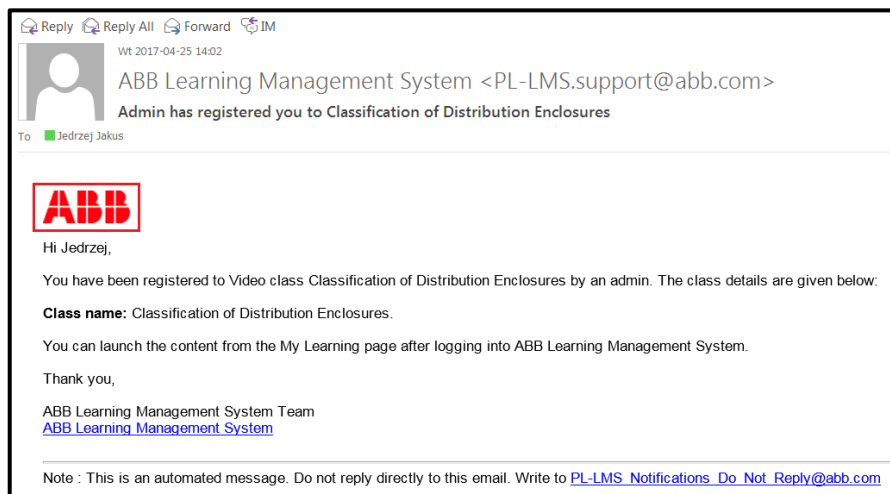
Reply Reply All Forward IM

Wt 2017-04-25 14:02

ABB Learning Management System <PL-LMS.support@abb.com>

Admin has registered you to Classification of Distribution Enclosures

To Jedrzej Jakus

ABB

Hi Jedrzej,

You have been registered to Video class Classification of Distribution Enclosures by an admin. The class details are given below:

**Class name:** Classification of Distribution Enclosures.

You can launch the content from the My Learning page after logging into ABB Learning Management System.

Thank you,

ABB Learning Management System Team
ABB Learning Management System

Note : This is an automated message. Do not reply directly to this email. Write to PL-LMS_Notifications_Do_Not_Reply@abb.com